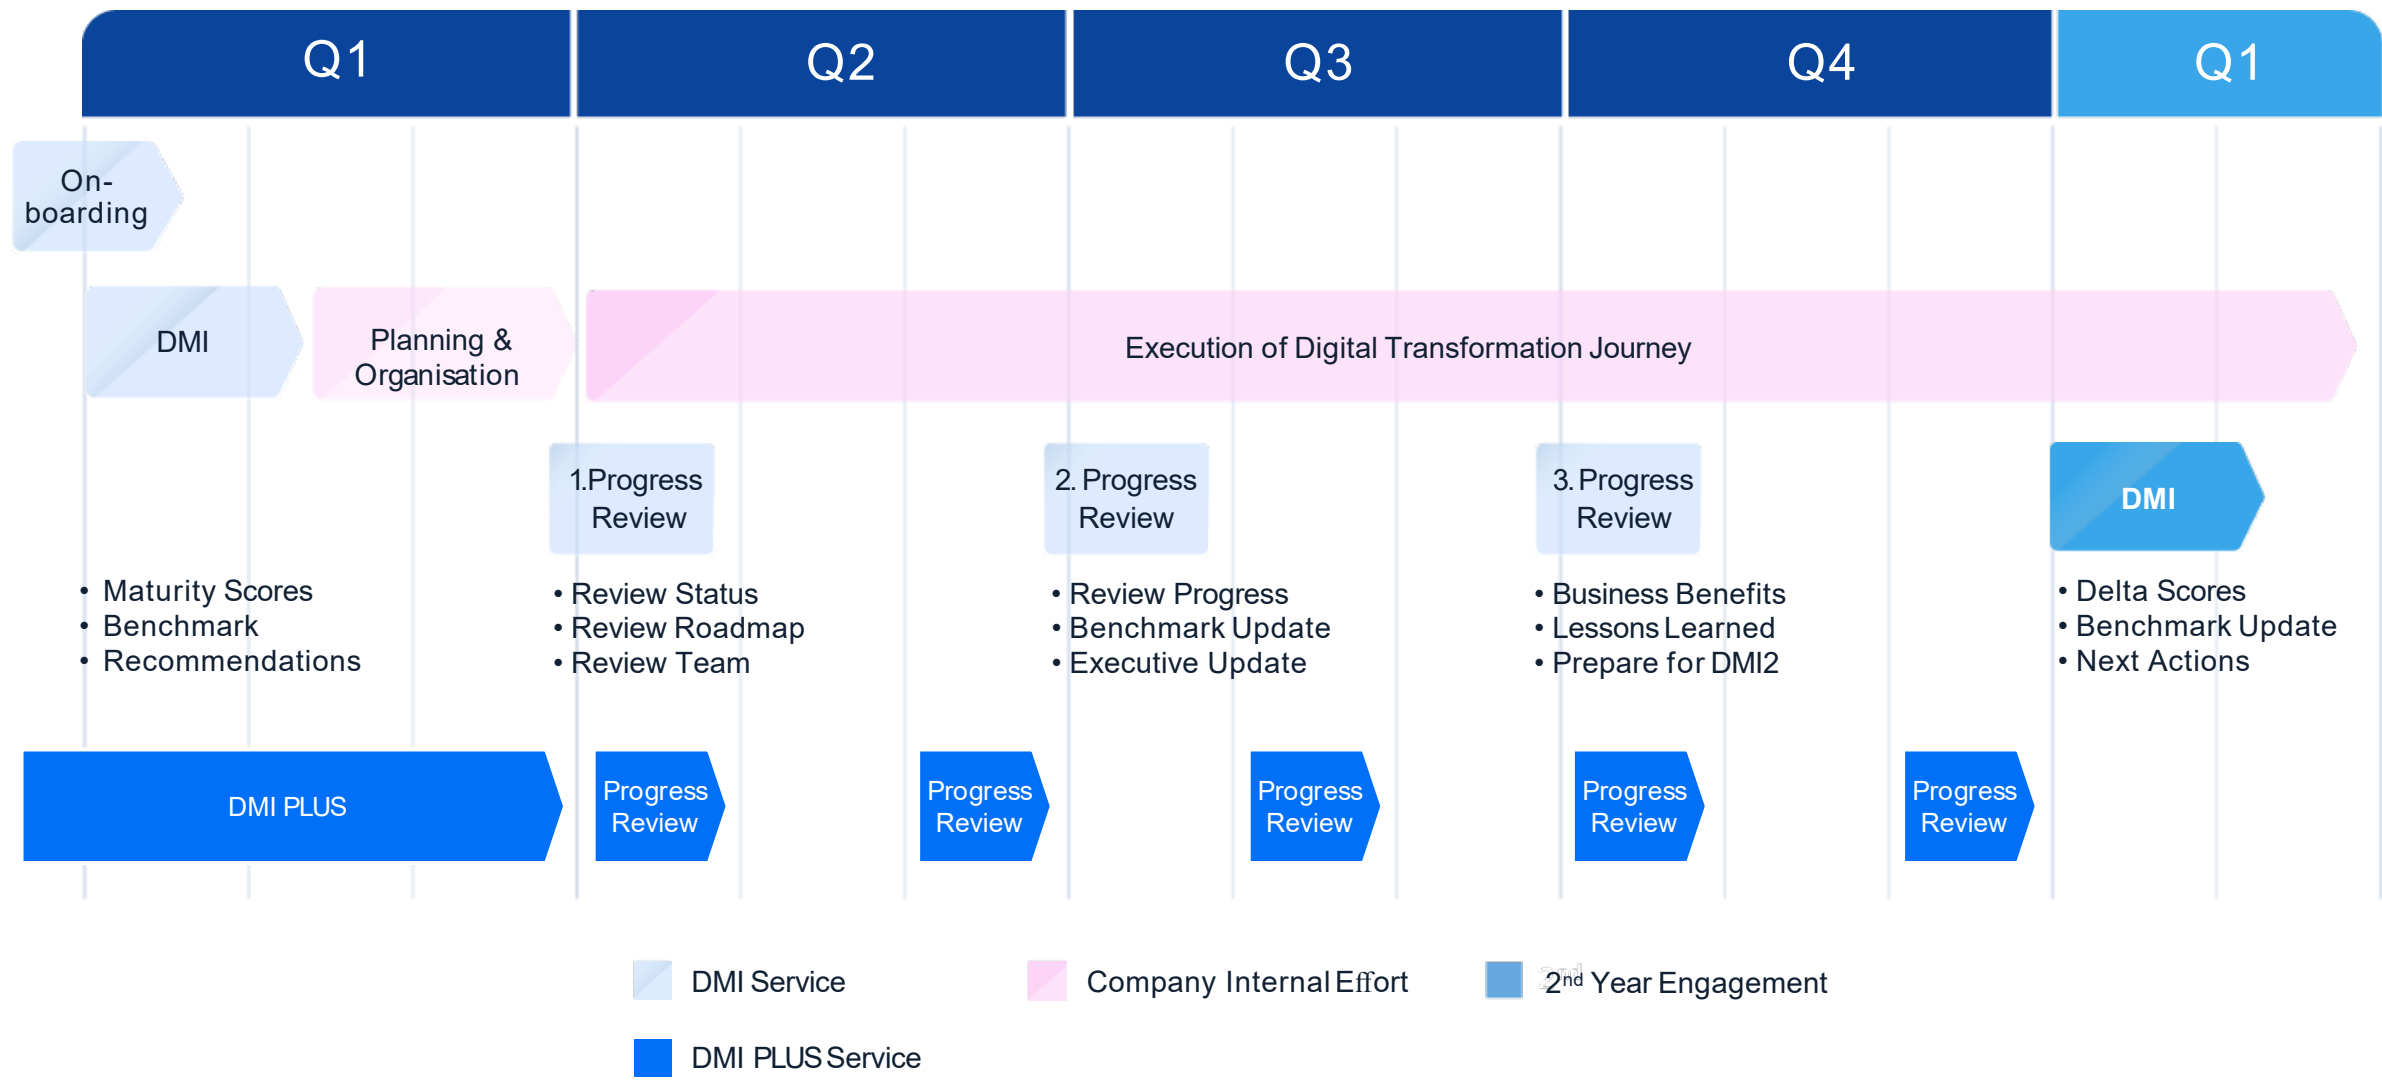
Q1 Q2 Q3 Q4 Q1

On-boarding

DMI

Planning & Organisation

Execution of Digital Transformation Journey

1.Progress Review

2. Progress Review

3. Progress Review

DMI

• Maturity Scores
• Benchmark
• Recommendations

• Review Status
• Review Roadmap
• Review Team

• Review Progress
• Benchmark Update
• Executive Update

• Business Benefits
• Lessons Learned
• Prepare for DMI2

• Delta Scores
• Benchmark Update
• Next Actions

DMI PLUS

Progress Review

Progress Review

Progress Review

Progress Review

Progress Review

DMI Service

Company Internal Effort

2$^{nd}$ Year Engagement

DMI PLUS Service